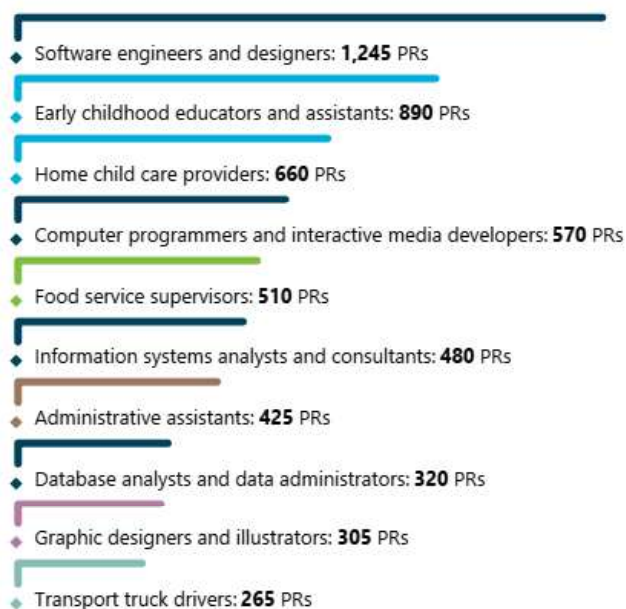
Software engineers and designers: **1,245** PRs

Early childhood educators and assistants: **890** PRs

Home child care providers: **660** PRs

Computer programmers and interactive media developers: **570** PRs

Food service supervisors: **510** PRs

Information systems analysts and consultants: **480** PRs

Administrative assistants: **425** PRs

Database analysts and data administrators: **320** PRs

Graphic designers and illustrators: **305** PRs

Transport truck drivers: **265** PRs